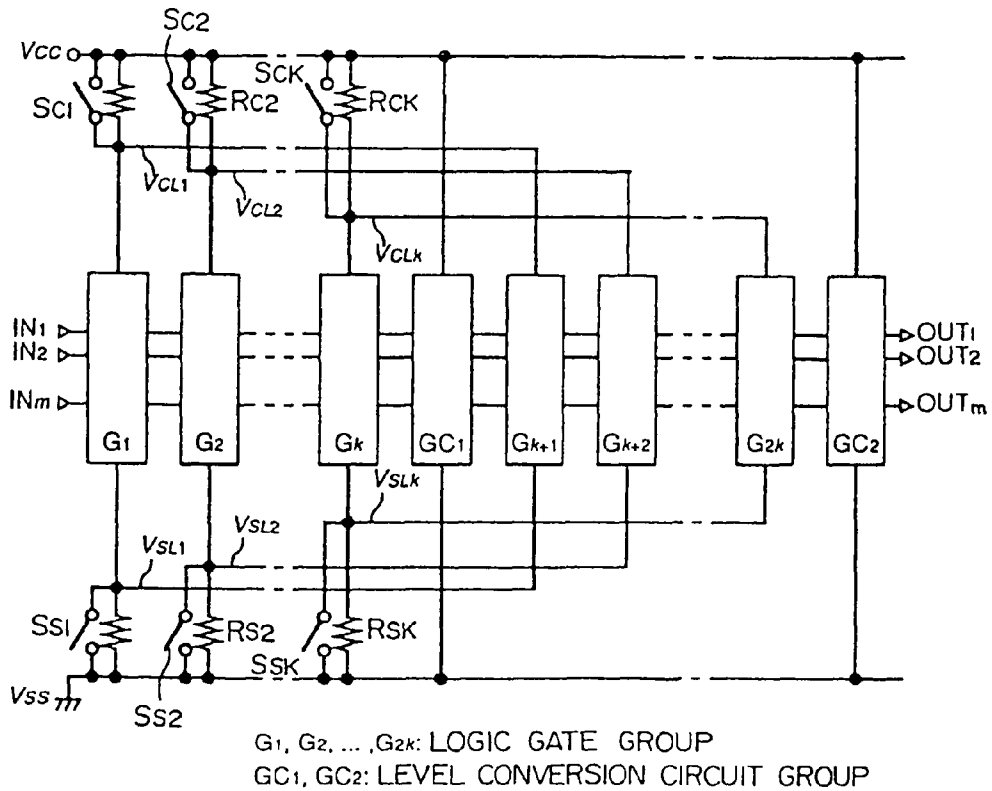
Vcc
SC2
SCK
SC1
RC2
RCK
$V_{CL1}$
$V_{CL2}$
$V_{CLk}$
IN1
IN2
INm
G1
G2
Gk
GC1
Gk+1
Gk+2
G2k
GC2
OUT1
OUT2
OUTm
$V_{SLk}$
$V_{SL2}$
$V_{SL1}$
SS1
RS2
RSK
SSK
Vss
SS2

G1, G2, ... ,G2k: LOGIC GATE GROUP
GC1, GC2: LEVEL CONVERSION CIRCUIT GROUP